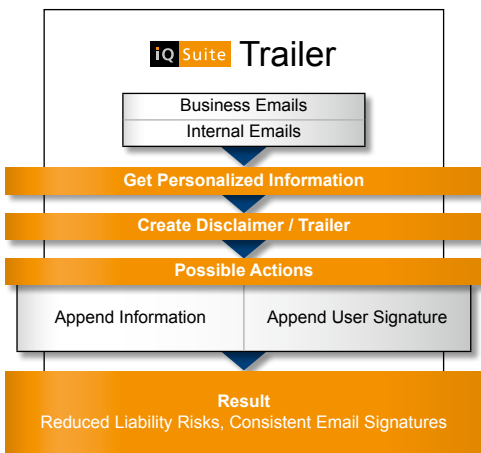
iQ Suite Trailer

Business Emails
Internal Emails

Get Personalized Information

Create Disclaimer / Trailer

Possible Actions

Append Information
Append User Signature

Result
Reduced Liability Risks, Consistent Email Signatures